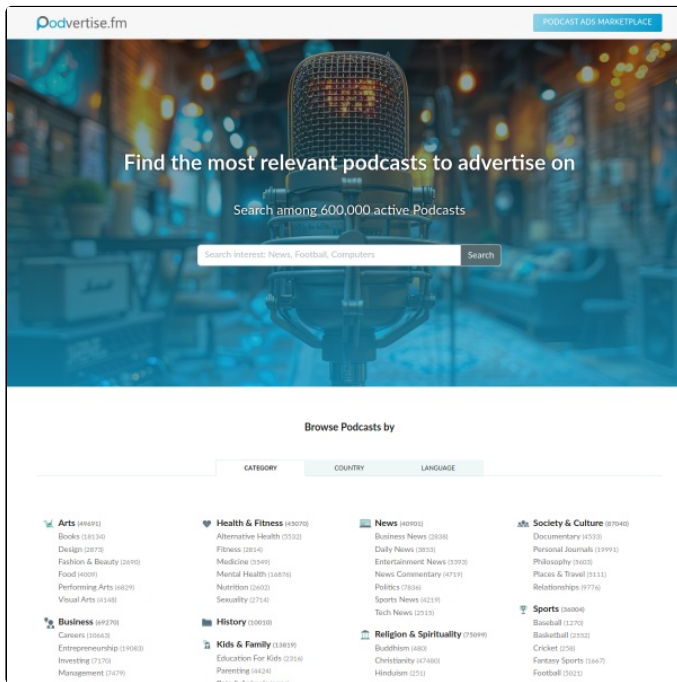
Podvertise.fm

PODCAST ADS MARKETPLACE

Find the most relevant podcasts to advertise on

Search among 600,000 active Podcasts

Search interest: News, Football, Computers

Search

Browse Podcasts by

CATEGORY | COUNTRY | LANGUAGE

Arts (49691)
Books (18134)
Design (2873)
Fashion & Beauty (2690)
Food (4009)
Performing Arts (6829)
Visual Arts (4148)

Business (69270)
Careers (10663)
Entrepreneurship (19063)
Investing (7170)
Management (7479)

Health & Fitness (45070)
Alternative Health (5532)
Fitness (2814)
Medicine (5549)
Mental Health (16876)
Nutrition (2602)
Sexuality (2714)

History (10010)

Kids & Family (13819)
Education For Kids (2316)
Parenting (4424)

News (40901)
Business News (2838)
Daily News (3853)
Entertainment News (3393)
News Commentary (4719)
Politics (7836)
Sports News (4219)
Tech News (2515)

Religion & Spirituality (75099)
Buddhism (480)
Christianity (47480)
Hinduism (251)

Society & Culture (87040)
Documentary (4533)
Personal Journals (19991)
Philosophy (5603)
Places & Travel (5111)
Relationships (9776)

Sports (36004)
Baseball (1270)
Basketball (2552)
Cricket (258)
Fantasy Sports (1667)
Football (5021)